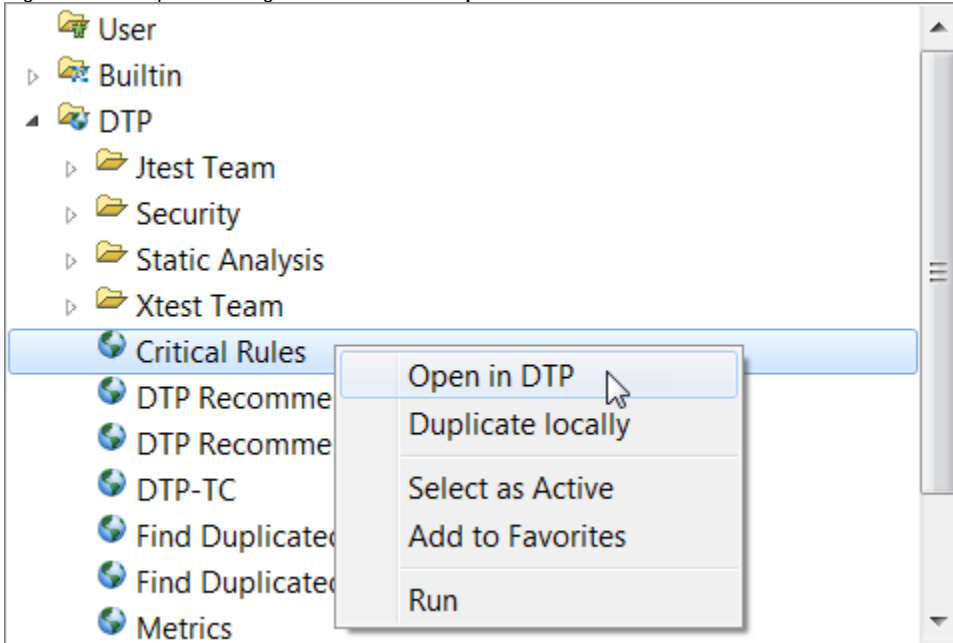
User
Builtin
DTP
Jtest Team
Security
Static Analysis
Xtest Team
Critical Rules
DTP Recomme
DTP Recomme
DTP-TC
Find Duplicatec
Find Duplicatec
Metrics

Open in DTP
Duplicate locally
Select as Active
Add to Favorites
Run